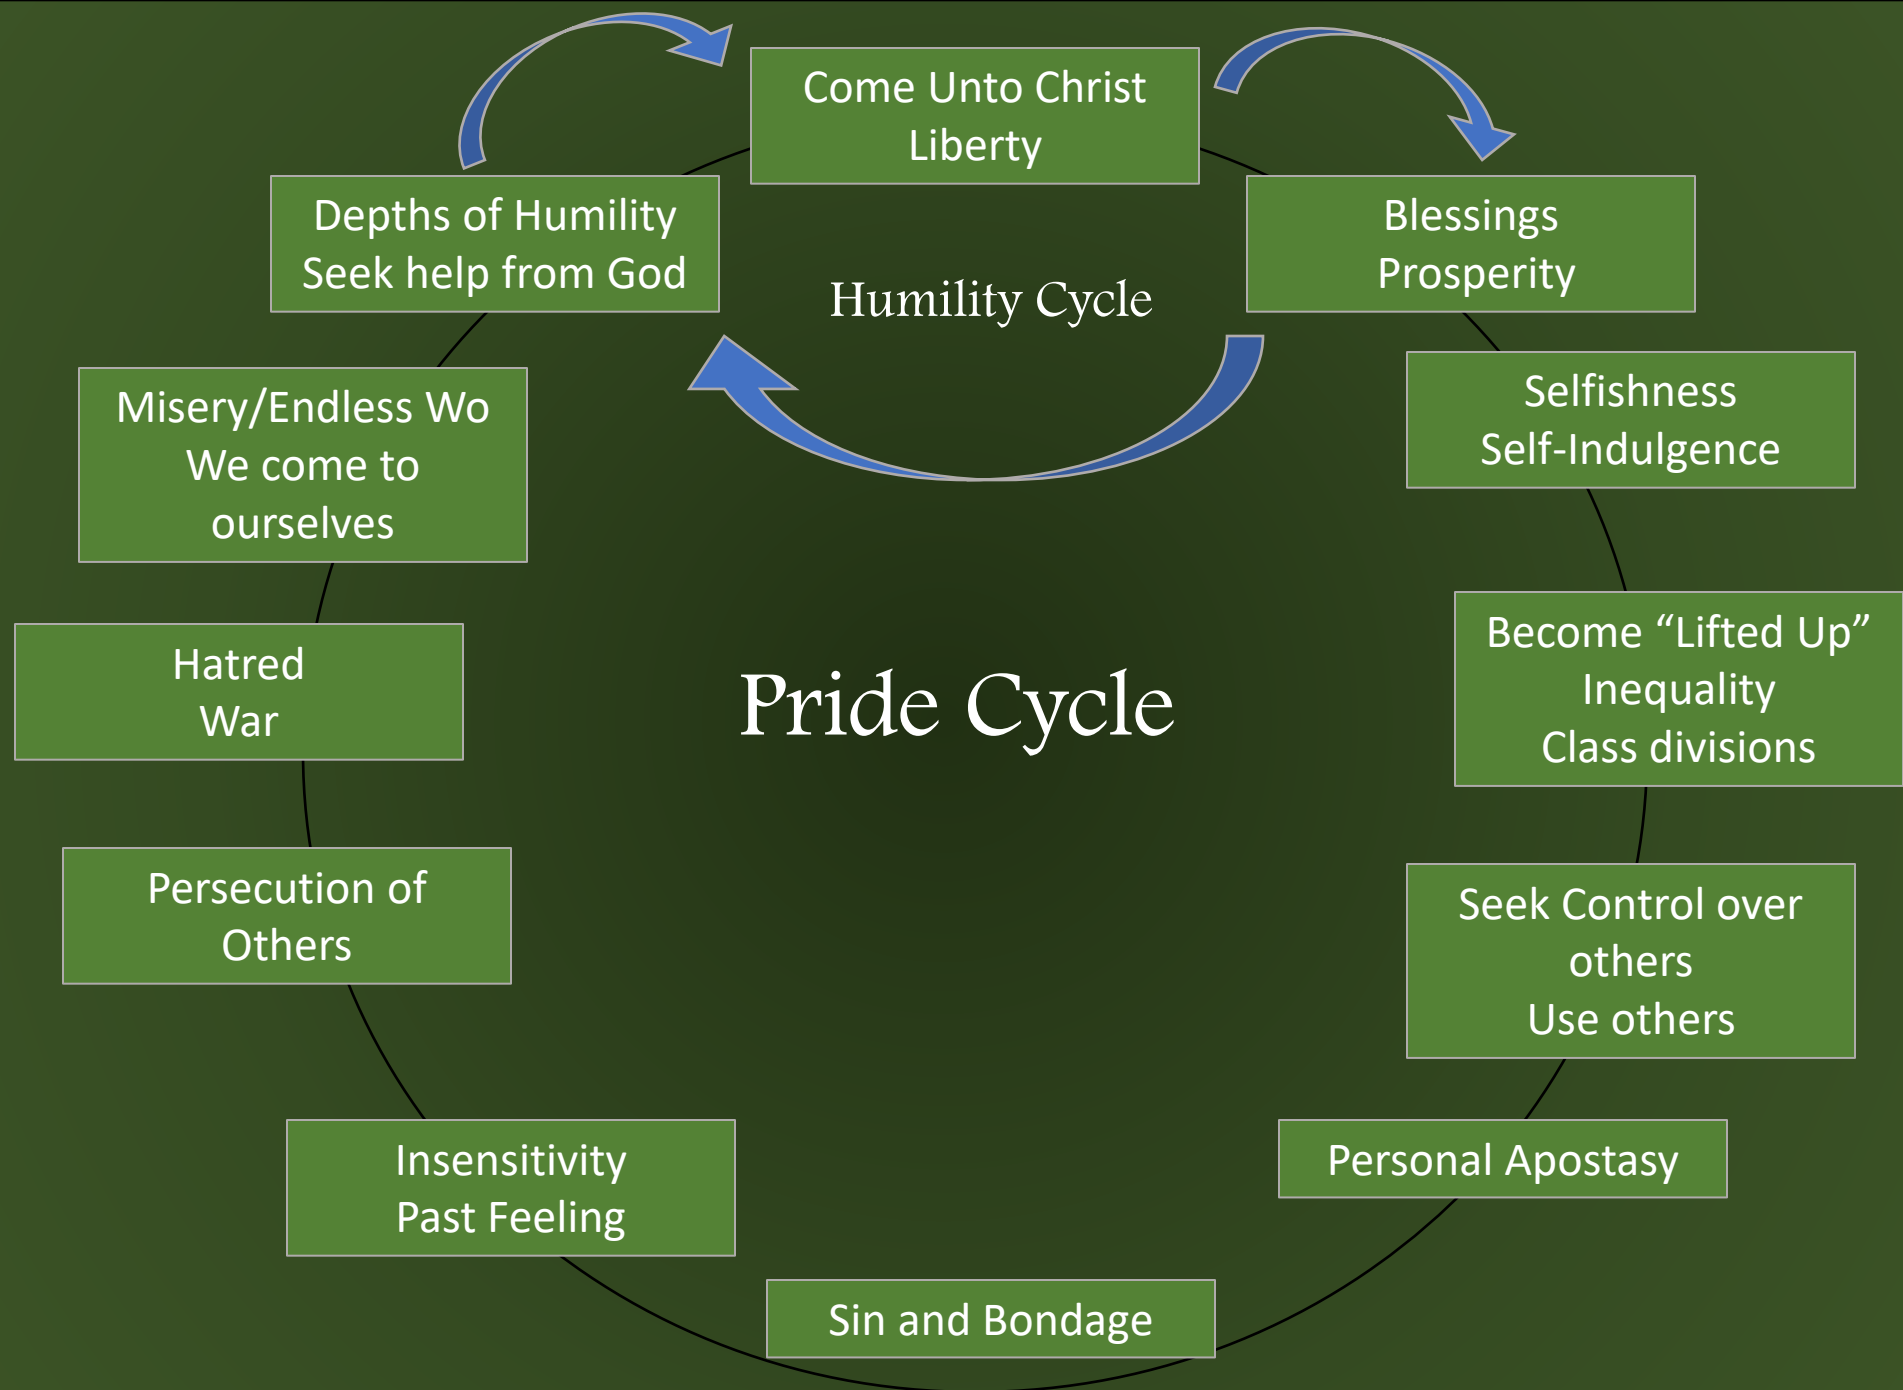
Come Unto Christ
Liberty

Blessings
Prosperity

Humility Cycle

Selfishness
Self-Indulgence

Become “Lifted Up”
Inequality
Class divisions

Seek Control over others
Use others

Personal Apostasy

Sin and Bondage

Insensitivity
Past Feeling

Persecution of Others

Hatred
War

Misery/Endless Wo
We come to ourselves

Depths of Humility
Seek help from God

Pride Cycle